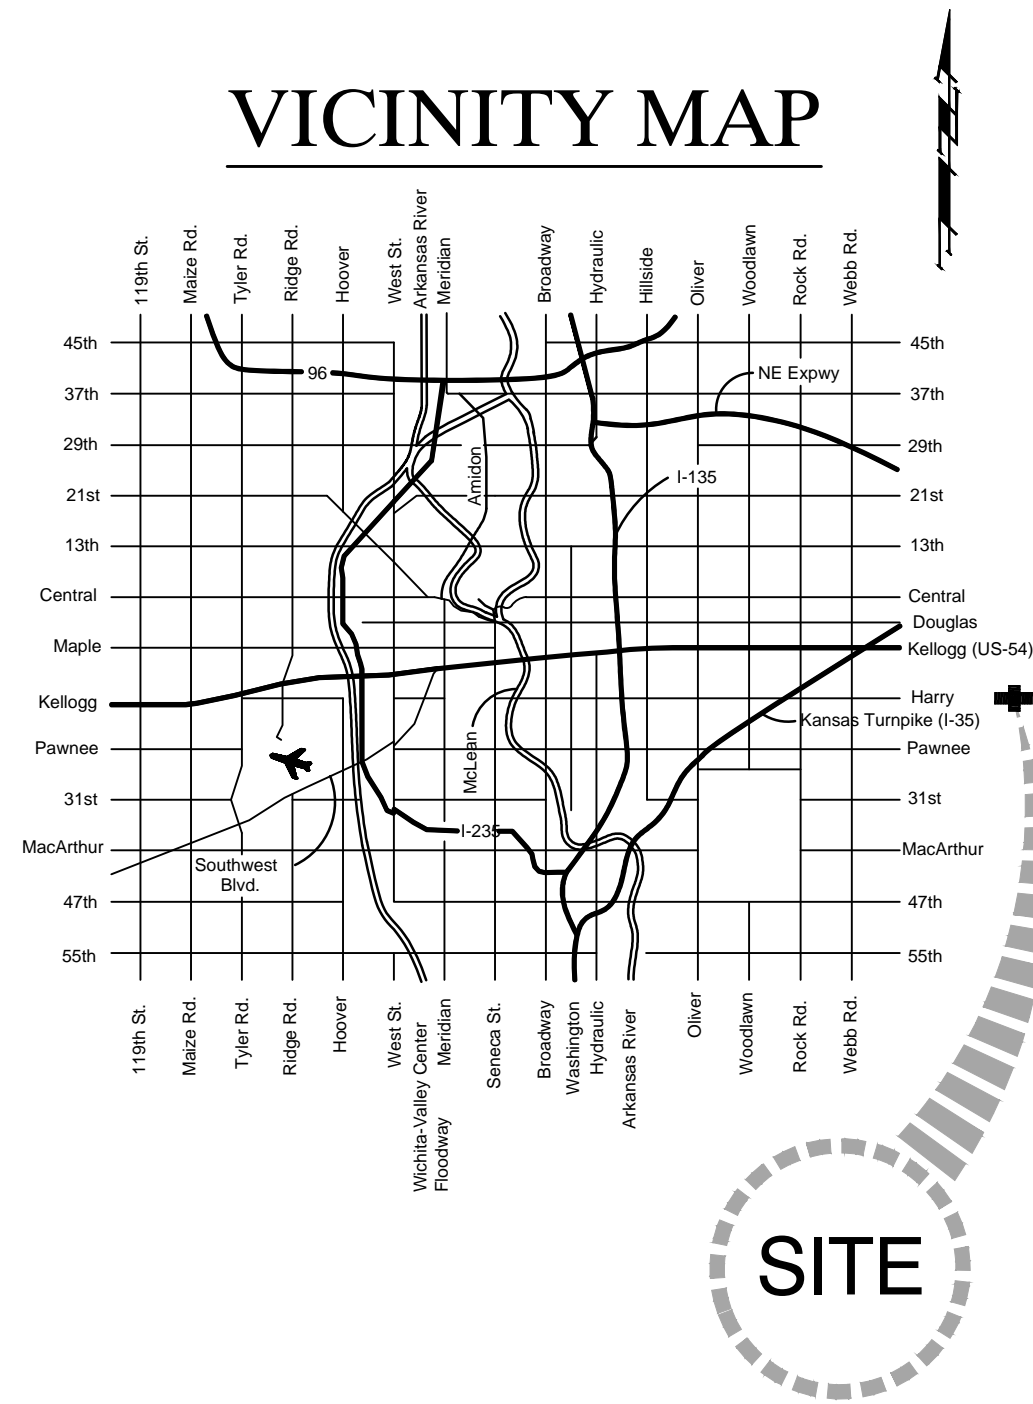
VICINITY MAP

119th St.
Maize Rd.
Tyler Rd.
Ridge Rd.
Hoover
West St.
Arkansas River
Meridian
Broadway
Hydraulic
Hillside
Oliver
Woodlawn
Rock Rd.
Webb Rd.

45th
37th
29th
21st
13th
Central
Maple
Kellogg
Pawnee
31st
MacArthur
47th
55th

45th
37th
29th
21st
13th
Central
Douglas
Kellogg (US-54)
Harry
Pawnee
31st
MacArthur
47th
55th

96
NE Expwy
I-135
Amidon
McLean
I-235
Kansas Turnpike (I-35)
Southwest Blvd.

119th St.
Maize Rd.
Tyler Rd.
Ridge Rd.
Hoover
West St.
Wichita-Valley Center Floodway
Meridian
Seneca St.
Broadway
Washington
Hydraulic
Arkansas River
Oliver
Woodlawn
Rock Rd.
Webb Rd.

SITE